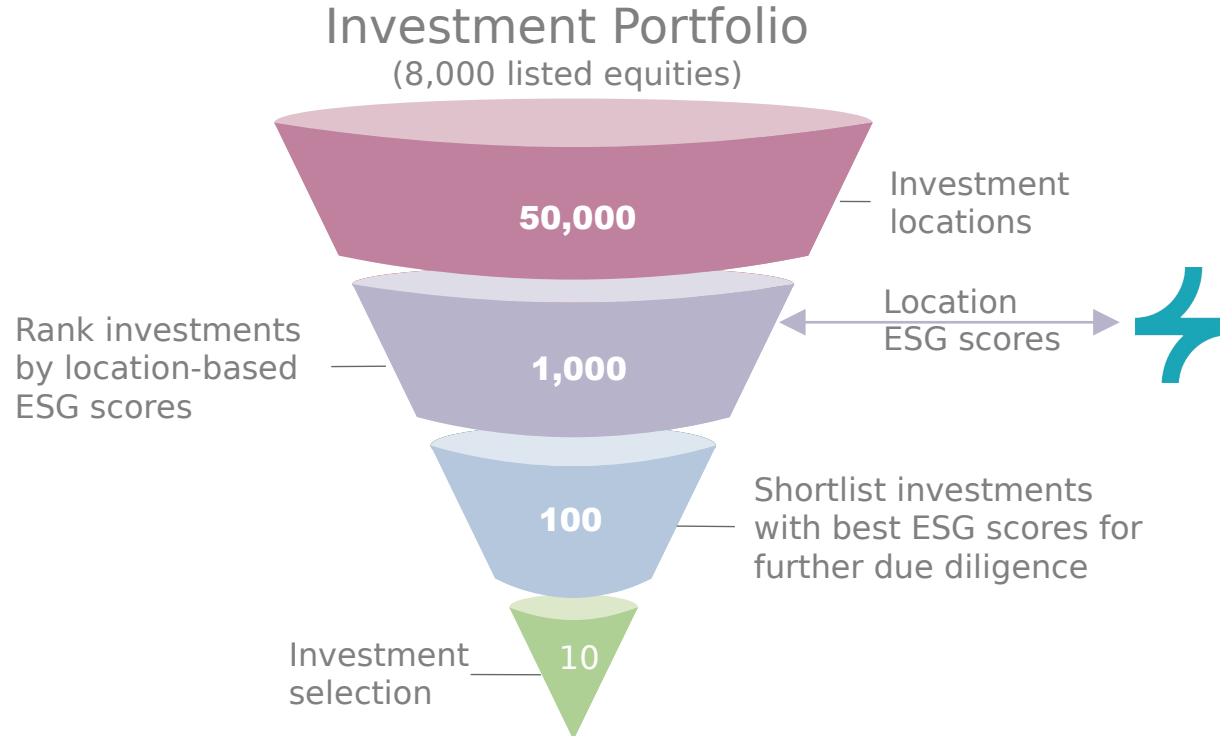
Investment Portfolio
(8,000 listed equities)

50,000

Investment locations

Location ESG scores

Rank investments by location-based ESG scores

1,000

100

Shortlist investments with best ESG scores for further due diligence

Investment selection

10